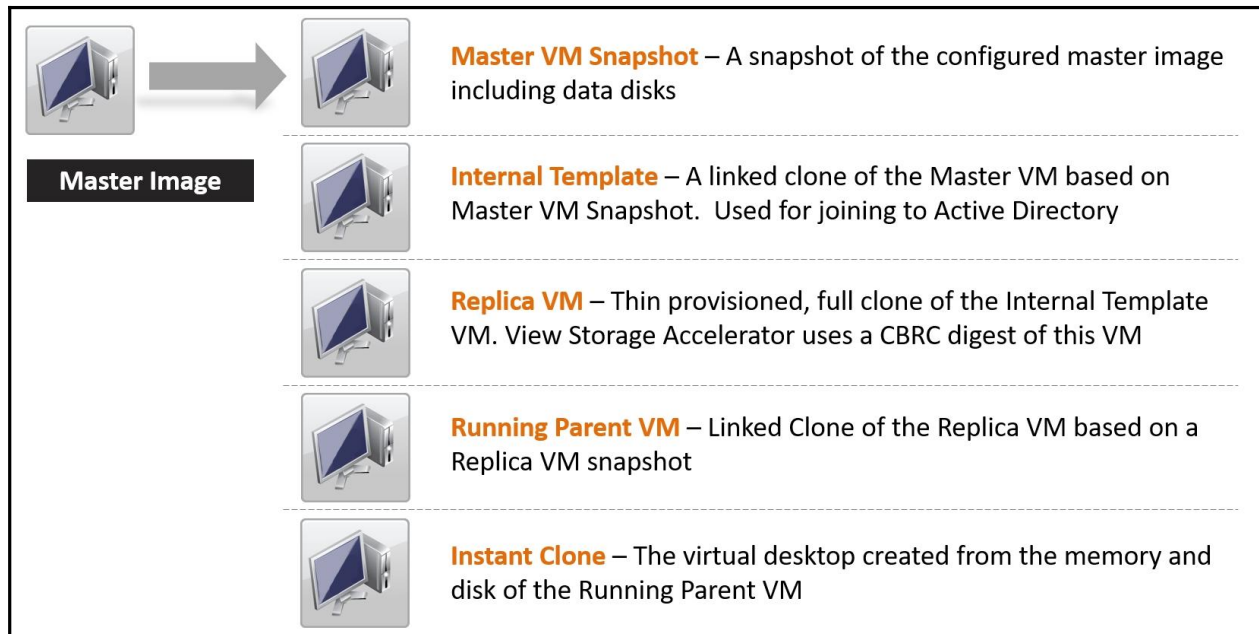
Master Image

Master VM Snapshot – A snapshot of the configured master image including data disks

Internal Template – A linked clone of the Master VM based on Master VM Snapshot.  Used for joining to Active Directory

Replica VM – Thin provisioned, full clone of the Internal Template VM. View Storage Accelerator uses a CBRC digest of this VM

Running Parent VM – Linked Clone of the Replica VM based on a Replica VM snapshot

Instant Clone – The virtual desktop created from the memory and disk of the Running Parent VM